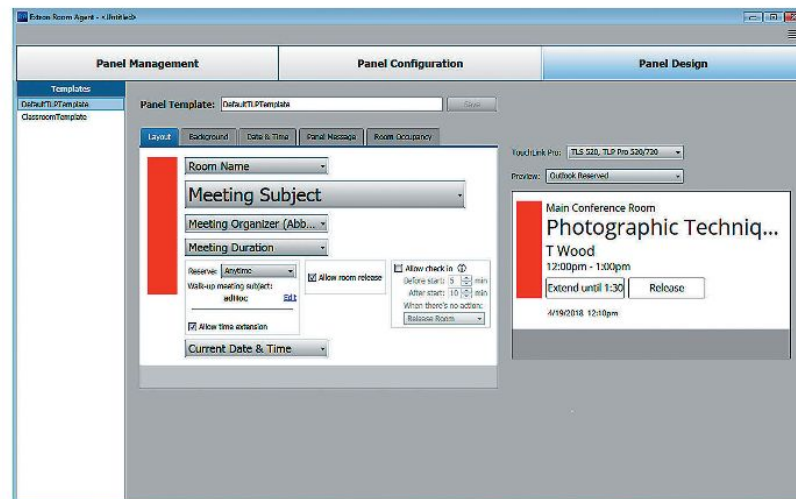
Extron Room Agent - <Untitled>

Panel Management
Panel Configuration
Panel Design

Templates
DefaultTLPTemplate
ClassroomTemplate

Panel Template: DefaultTLPTemplate
Save

Layout
Background
Date & Time
Panel Message
Room Occupancy

Room Name
Meeting Subject
Meeting Organizer (Abb...
Meeting Duration
Reserve: Anytime
Walk-up meeting subject:
adHoc
Edit
Allow time extension
Allow room release
Allow check in
Before start: 5 min
After start: 10 min
When there's no action:
Release Room
Current Date & Time

TouchLink Pro: TLS 520, TLP Pro 520/720
Preview: Outlook Reserved

Main Conference Room
Photographic Techniq...
T Wood
12:00pm - 1:00pm
Extend until 1:30
Release
4/19/2018 12:10pm